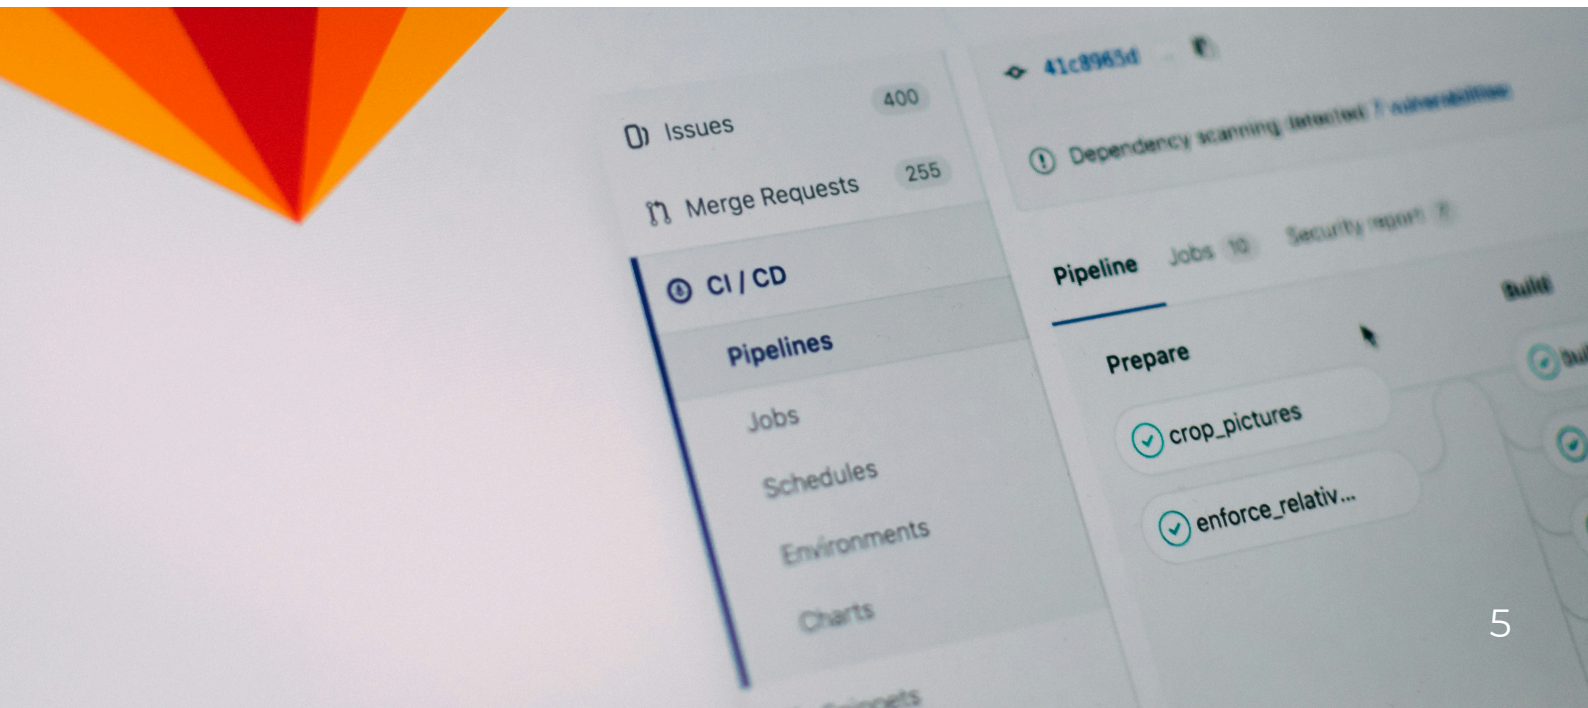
Issues 400

Merge Requests 255

CI / CD

Pipelines

Jobs

Schedules

Environments

Charts

Snippets

41c8965d

Dependency scanning detected 7 vulnerabilities

Pipeline Jobs 10 Security report 7

Prepare

crop_pictures

enforce_relativ...

Build

bui

5